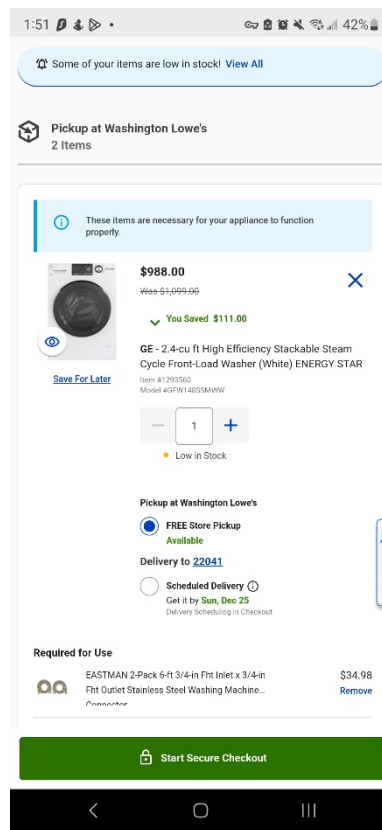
1:51 42%

Some of your items are low in stock! View All

Pickup at Washington Lowe's
2 Items

These items are necessary for your appliance to function properly.

$988.00
Was $1,099.00

You Saved $111.00

Save For Later

GE - 2.4-cu ft High Efficiency Stackable Steam Cycle Front-Load Washer (White) ENERGY STAR
Item #1293560
Model #GFW148SSMWW

1

Low in Stock

Pickup at Washington Lowe's

FREE Store Pickup
Available

Delivery to 22041

Scheduled Delivery
Get it by Sun, Dec 25
Delivery Scheduling in Checkout

Required for Use

EASTMAN 2-Pack 6-ft 3/4-in Fht Inlet x 3/4-in Fht Outlet Stainless Steel Washing Machine Connector
$34.98
Remove

Start Secure Checkout